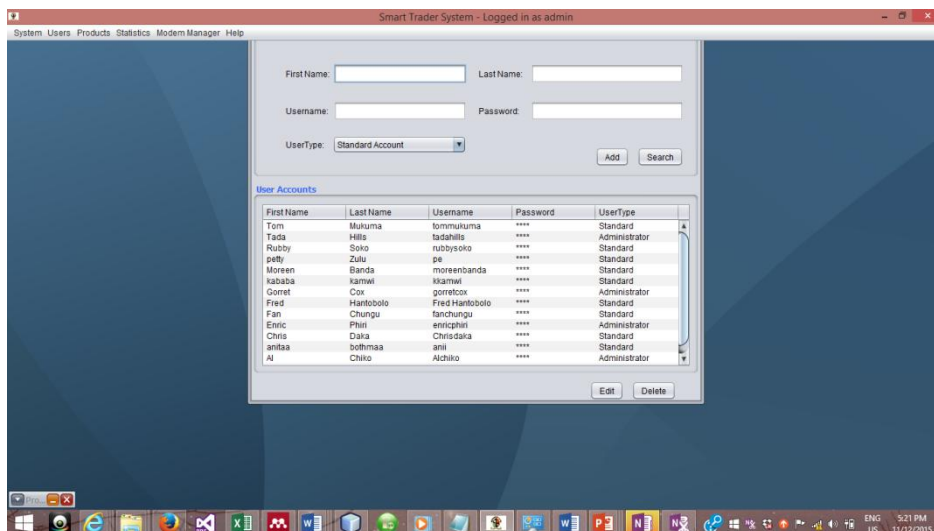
Smart Trader System - Logged in as admin

System Users Products Statistics Modem Manager Help

First Name: Last Name:

Username: Password:

UserType: Standard Account

Add Search

User Accounts

| First Name | Last Name | Username | Password | UserType |
|---|---|---|---|---|
| Tom | Mukuma | tommukuma | **** | Standard |
| Tada | Hills | tadahills | **** | Administrator |
| Rubby | Soko | rubbysoko | **** | Standard |
| petty | Zulu | pe | **** | Standard |
| Moreen | Banda | moreenbanda | **** | Standard |
| kababa | kamwi | kkamwi | **** | Standard |
| Gorret | Cox | gorretcox | **** | Administrator |
| Fred | Hantobolo | Fred Hantobolo | **** | Standard |
| Fan | Chungu | fanchungu | **** | Standard |
| Enric | Phiri | enricphiri | **** | Administrator |
| Chris | Daka | Chrisdaka | **** | Standard |
| anitaa | bothmaa | anii | **** | Standard |
| Al | Chiko | Alchiko | **** | Administrator |

Edit Delete

Pro...

ENG US 5:21 PM 11/12/2015